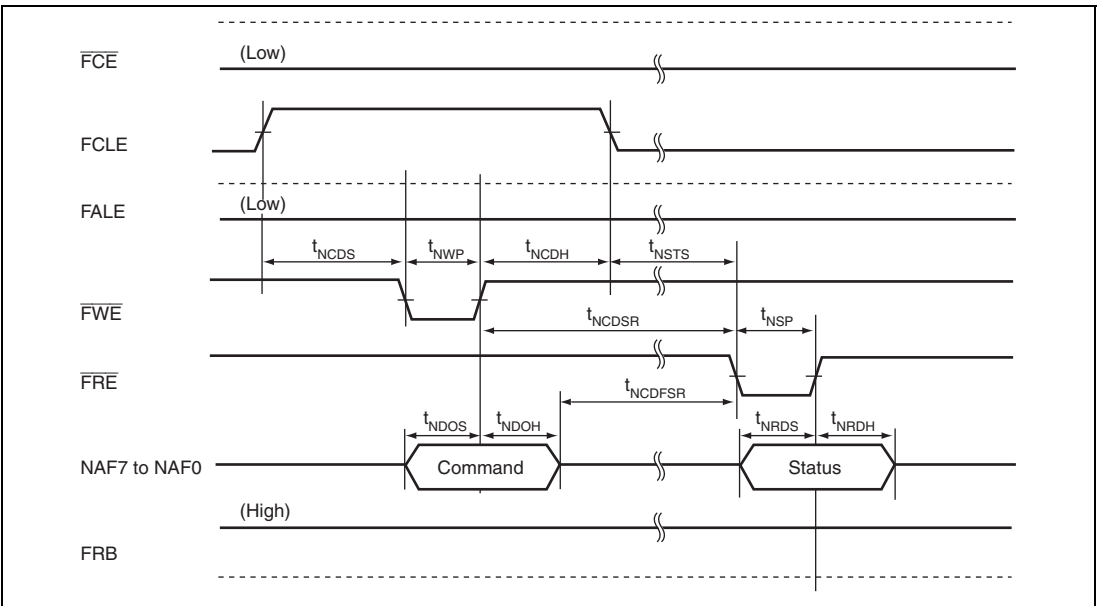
$\overline{FCE}$
(Low)
FCLE
FALE
(Low)
$t_{NCDS}$
$t_{NWP}$
$t_{NCDH}$
$t_{NSTS}$
$\overline{FWE}$
$t_{NCDSR}$
$t_{NSP}$
$\overline{FRE}$
$t_{NCDFSR}$
$t_{NDOS}$
$t_{NDOH}$
$t_{NRDS}$
$t_{NRDH}$
NAF7 to NAF0
Command
Status
(High)
FRB